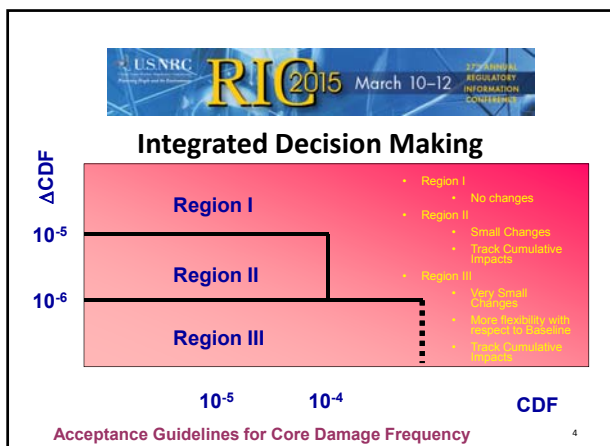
USNRC

RIC 2015 March 10–12

27th ANNUAL REGULATORY INFORMATION CONFERENCE

Integrated Decision Making

ΔCDF

$10^{-5}$

$10^{-6}$

Region I

Region II

Region III

- Region I
  - No changes
- Region II
  - Small Changes
  - Track Cumulative Impacts
- Region III
  - Very Small Changes
  - More flexibility with respect to Baseline
  - Track Cumulative Impacts

$10^{-5}$

$10^{-4}$

CDF

Acceptance Guidelines for Core Damage Frequency

4